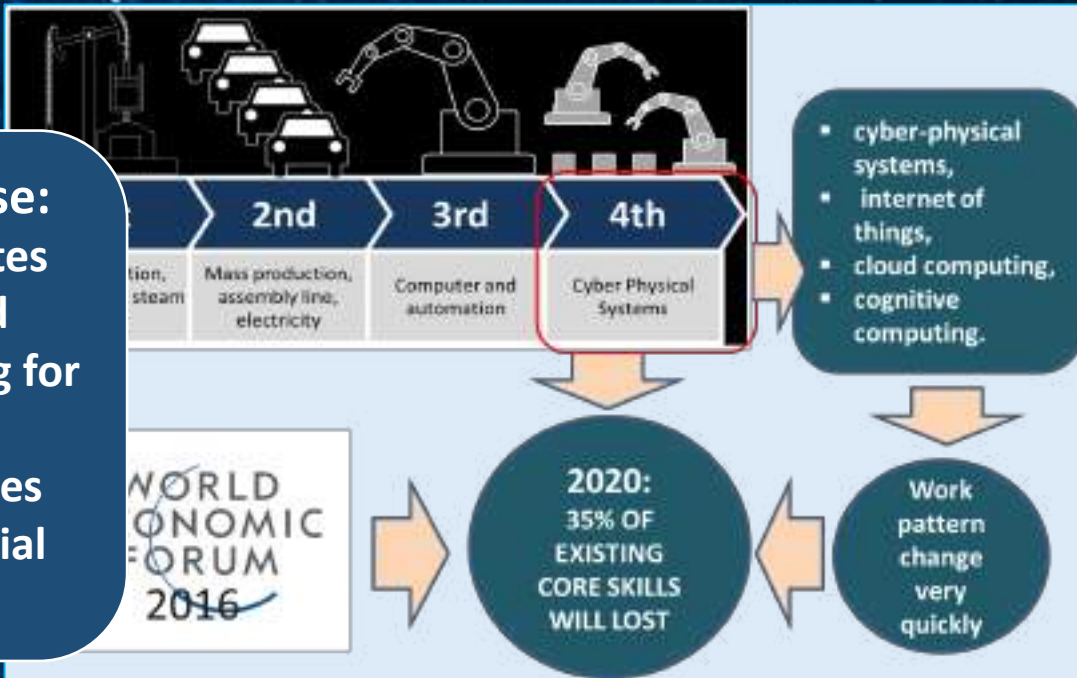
se:
tes
l
g for

es
ial

2nd
3rd
4th

tion,
steam

Mass production, assembly line, electricity

Computer and automation

Cyber Physical Systems

- cyber-physical systems,
- internet of things,
- cloud computing,
- cognitive computing.

WORLD
ONOMIC
FORUM
2016

2020:
35% OF
EXISTING
CORE SKILLS
WILL LOST

Work
pattern
change
very
quickly